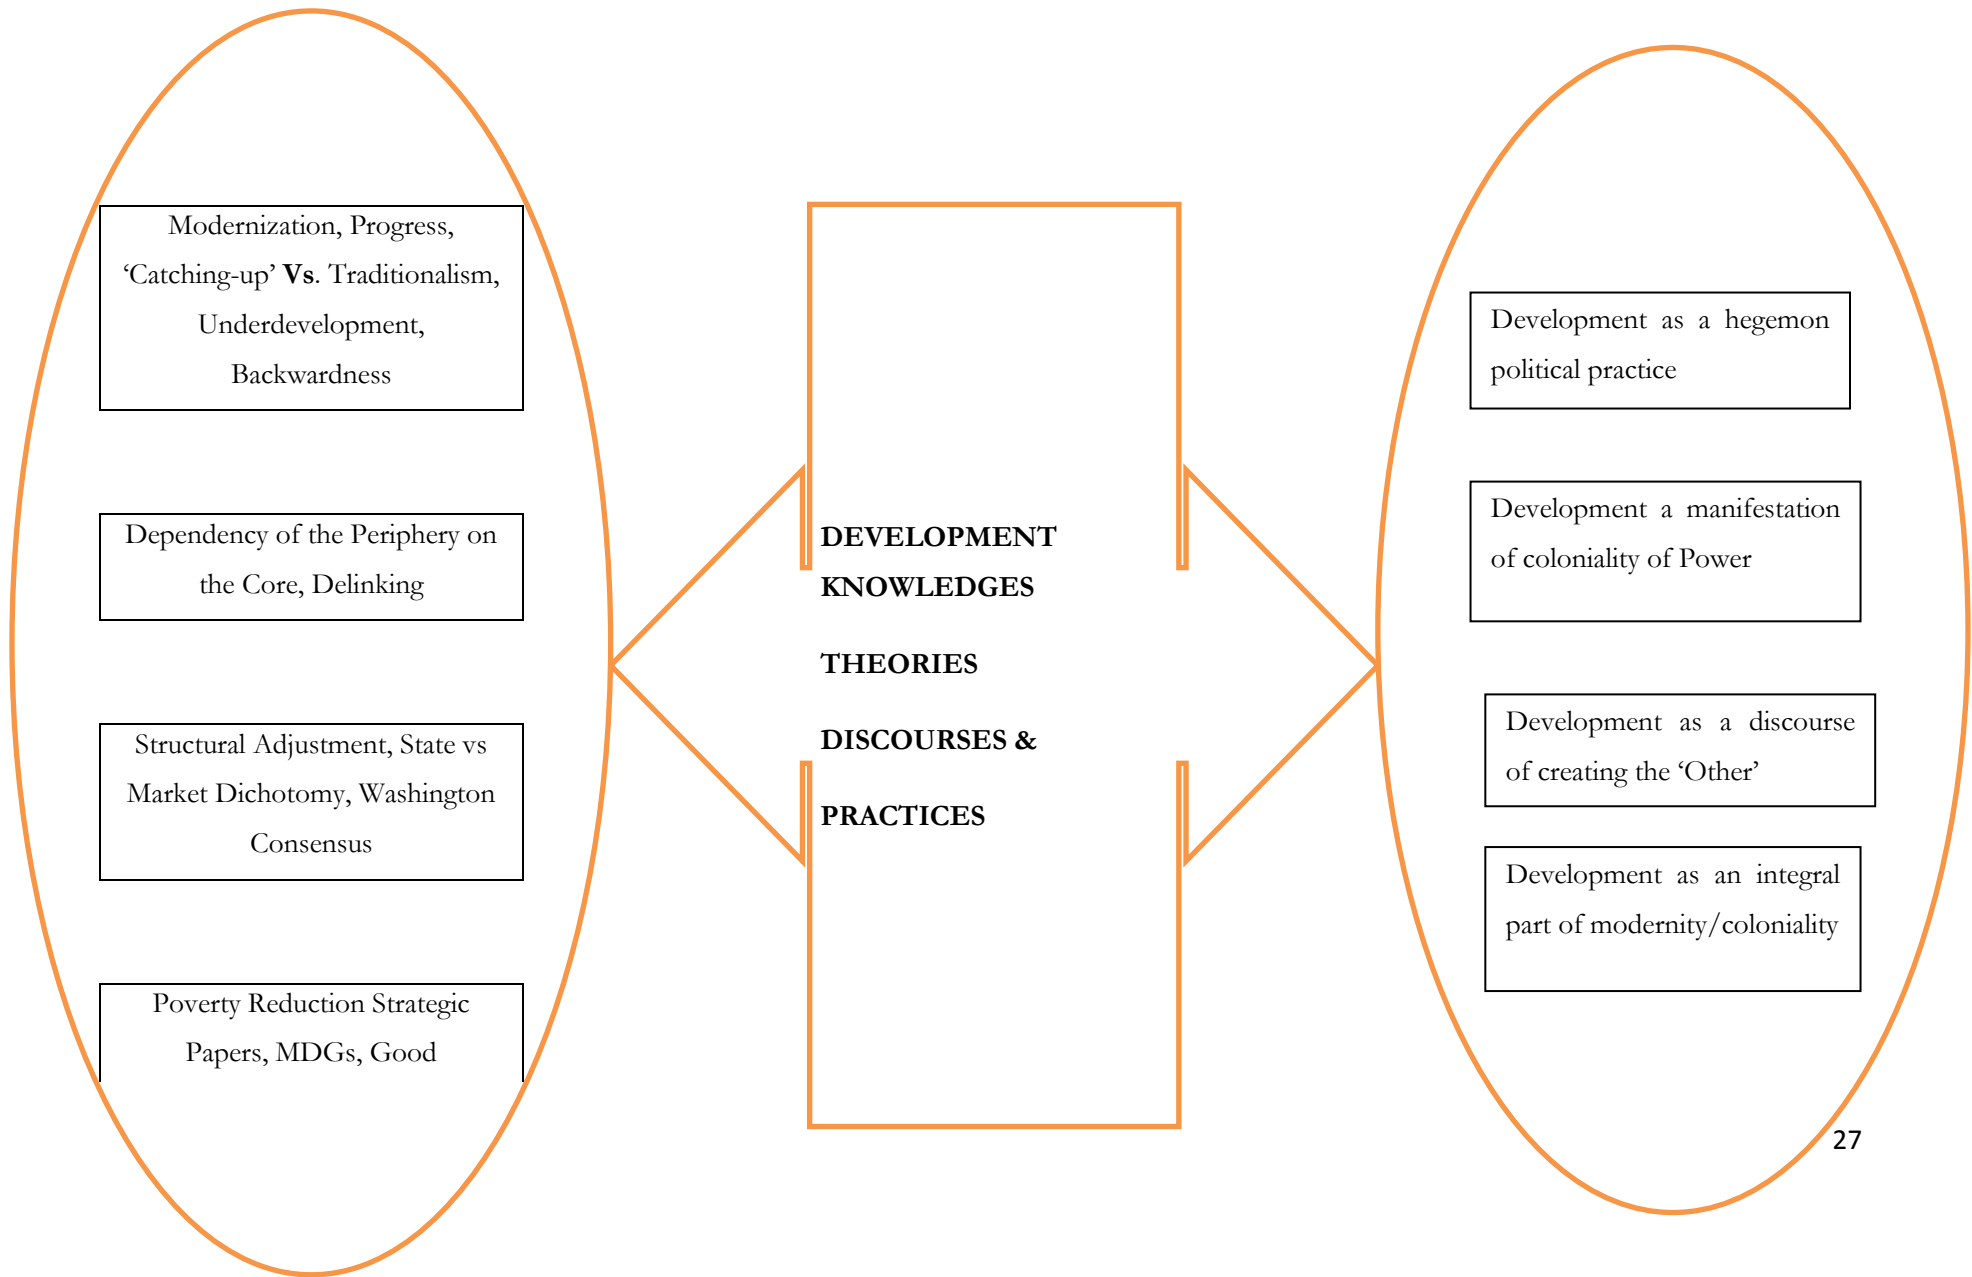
Modernization, Progress, 'Catching-up' **Vs**. Traditionalism, Underdevelopment, Backwardness

Dependency of the Periphery on the Core, Delinking

Structural Adjustment, State vs Market Dichotomy, Washington Consensus

Poverty Reduction Strategic Papers, MDGs, Good

DEVELOPMENT KNOWLEDGES

THEORIES

DISCOURSES &

PRACTICES

Development as a hegemon political practice

Development a manifestation of coloniality of Power

Development as a discourse of creating the 'Other'

Development as an integral part of modernity/coloniality

27